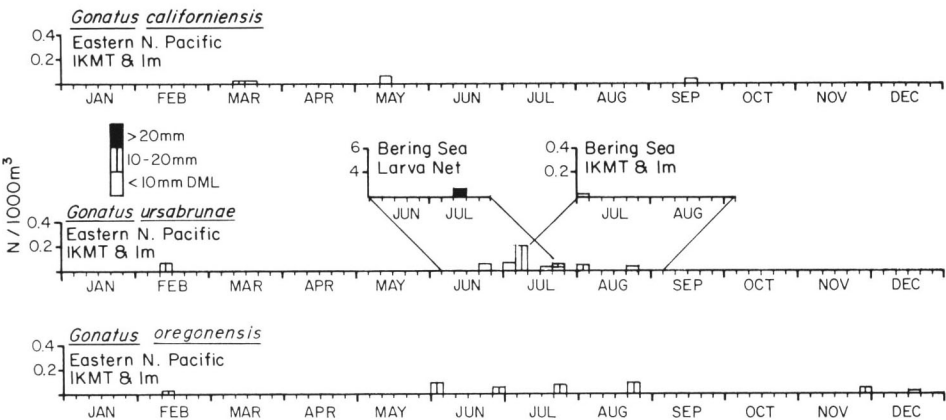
Gonatus californiensis

0.4
0.2

Eastern N. Pacific
IKMT & Im

JAN FEB MAR APR MAY JUN JUL AUG SEP OCT NOV DEC

>20mm
10-20mm
<10mm DML

N / 1000m$^3$

6
4

Bering Sea
Larva Net

JUN JUL

0.4
0.2

Bering Sea
IKMT & Im

JUL AUG

Gonatus ursabrunae

0.4
0.2

Eastern N. Pacific
IKMT & Im

JAN FEB MAR APR MAY JUN JUL AUG SEP OCT NOV DEC

Gonatus oregonensis

0.4
0.2

Eastern N. Pacific
IKMT & Im

JAN FEB MAR APR MAY JUN JUL AUG SEP OCT NOV DEC